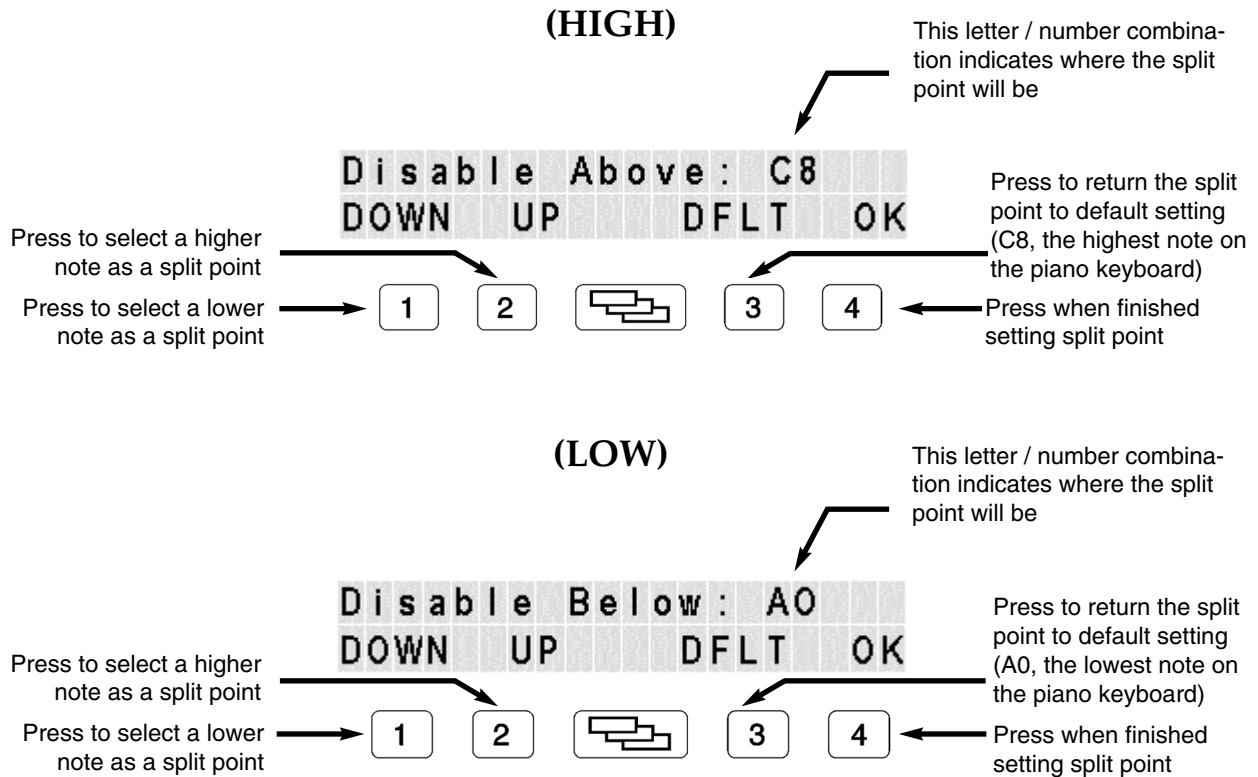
(HIGH)

This letter / number combination indicates where the split point will be

Disable Above: C8
DOWN UP DFLT OK

Press to return the split point to default setting (C8, the highest note on the piano keyboard)

Press to select a higher note as a split point

Press to select a lower note as a split point

1 2 3 4

Press when finished setting split point

(LOW)

This letter / number combination indicates where the split point will be

Disable Below: A0
DOWN UP DFLT OK

Press to return the split point to default setting (A0, the lowest note on the piano keyboard)

Press to select a higher note as a split point

Press to select a lower note as a split point

1 2 3 4

Press when finished setting split point